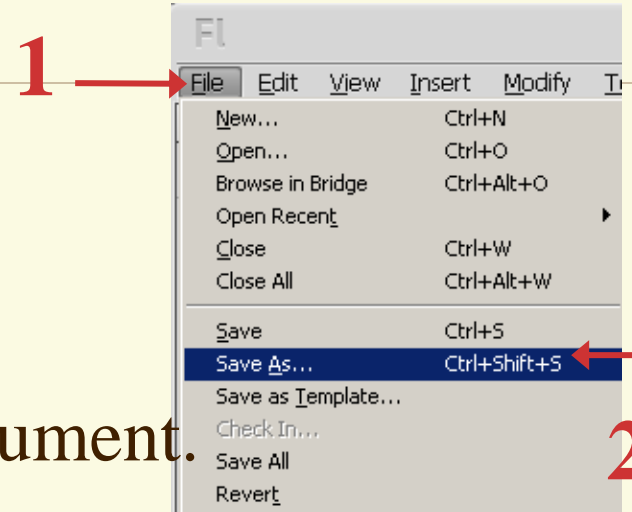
1

Fl

File Edit View Insert Modify T

| | |
|---|---|
| New... | Ctrl+N |
| Open... | Ctrl+O |
| Browse in Bridge | Ctrl+Alt+O |
| Open Recent | |
| Close | Ctrl+W |
| Close All | Ctrl+Alt+W |
| Save | Ctrl+S |
| Save As... | Ctrl+Shift+S |
| Save as Template... | |
| Check In... | |
| Save All | |
| Revert | |

ument.

2